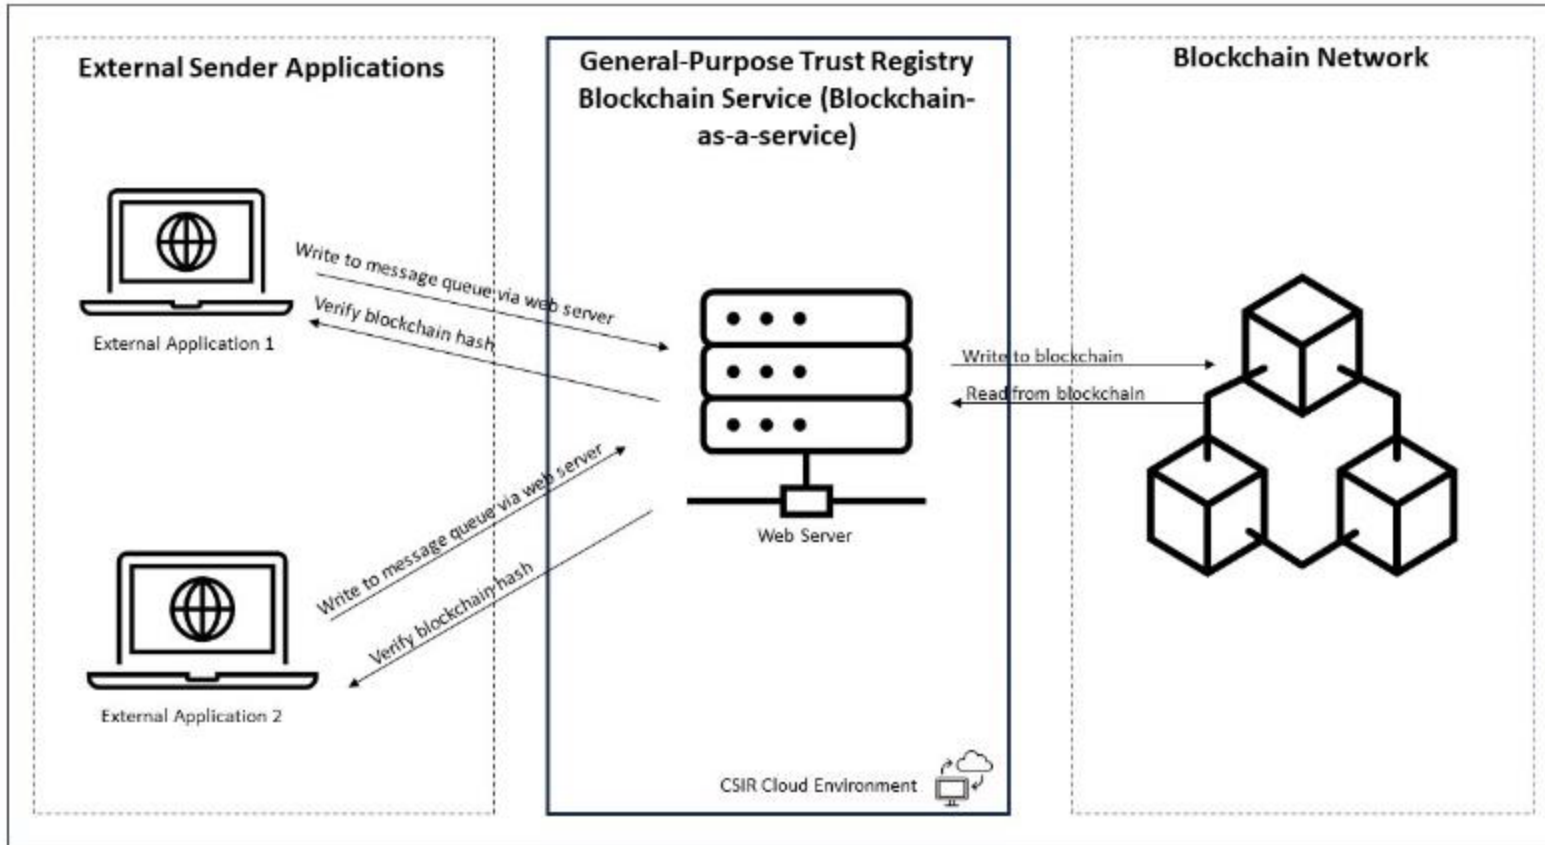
External Sender Applications

General-Purpose Trust Registry Blockchain Service (Blockchain-as-a-service)

Blockchain Network

Write to message queue via web server

Verify blockchain hash

External Application 1

Write to blockchain

Read from blockchain

Web Server

Write to message queue via web server

Verify blockchain hash

External Application 2

CSIR Cloud Environment